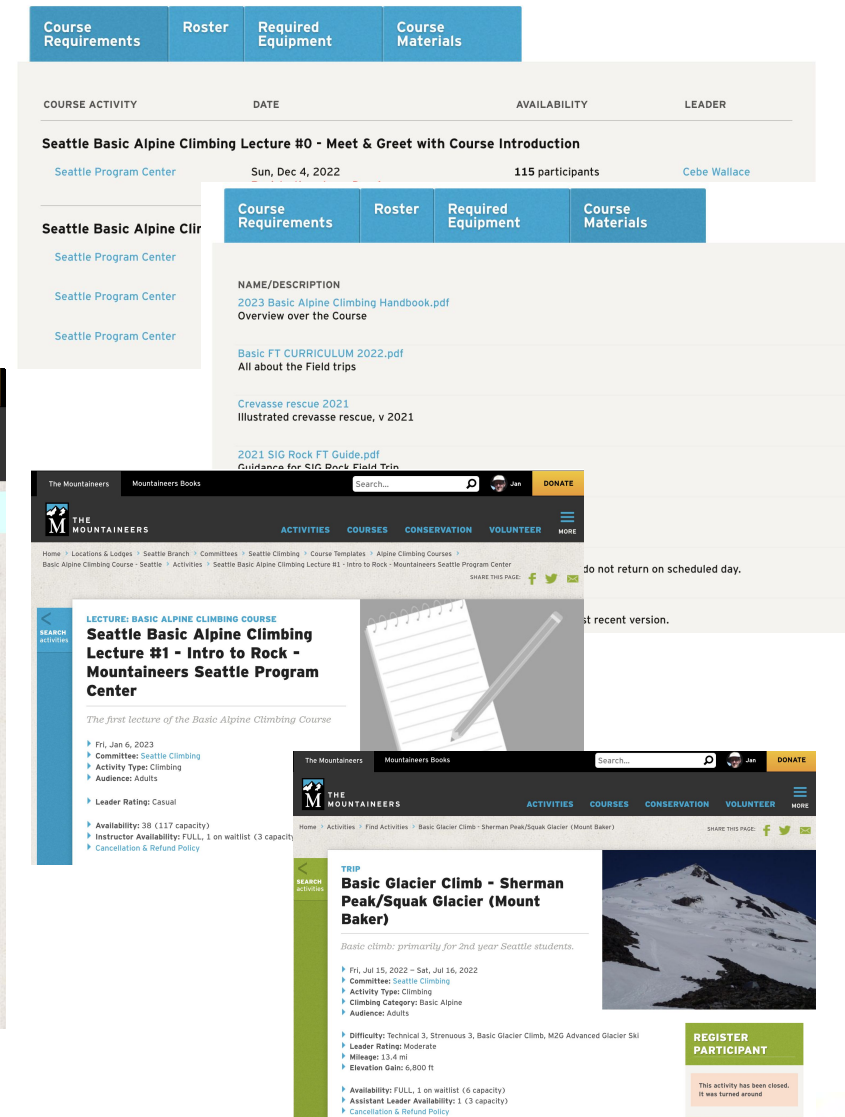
Course Requirements | Roster | Required Equipment | Course Materials

| COURSE ACTIVITY | DATE | AVAILABILITY | LEADER |
|---|---|---|---|

Seattle Basic Alpine Climbing Lecture #0 - Meet & Greet with Course Introduction

| Seattle Program Center | Sun, Dec 4, 2022 | 115 participants | Cebe Wallace |
|---|---|---|---|

Seattle Basic Alpine Clim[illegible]

Seattle Program Center

Seattle Program Center

Seattle Program Center

Course Requirements | Roster | Required Equipment | Course Materials

NAME/DESCRIPTION

2023 Basic Alpine Climbing Handbook.pdf
Overview over the Course

Basic FT CURRICULUM 2022.pdf
All about the Field trips

Crevasse rescue 2021
Illustrated crevasse rescue, v 2021

2021 SIG Rock FT Guide.pdf
Guidance for SIG Rock Field Trip

do not return on scheduled day.

st recent version.

The Mountaineers   Mountaineers Books   Search...   Jan   DONATE

THE MOUNTAINEERS   ACTIVITIES   COURSES   CONSERVATION   VOLUNTEER   MORE

Home > Locations & Lodges > Seattle Branch > Committees > Seattle Climbing > Course Templates > Alpine Climbing Courses > Basic Alpine Climbing Course - Seattle > Activities > Seattle Basic Alpine Climbing Lecture #1 - Intro to Rock - Mountaineers Seattle Program Center

SHARE THIS PAGE:

SEARCH activities

LECTURE: BASIC ALPINE CLIMBING COURSE
Seattle Basic Alpine Climbing Lecture #1 - Intro to Rock - Mountaineers Seattle Program Center

The first lecture of the Basic Alpine Climbing Course

Fri, Jan 6, 2023
Committee: Seattle Climbing
Activity Type: Climbing
Audience: Adults

Leader Rating: Casual

Availability: 38 (117 capacity)
Instructor Availability: FULL, 1 on waitlist (3 capacity
Cancellation & Refund Policy

The Mountaineers   Mountaineers Books   Search...   Jan   DONATE

THE MOUNTAINEERS   ACTIVITIES   COURSES   CONSERVATION   VOLUNTEER   MORE

Home > Activities > Find Activities > Basic Glacier Climb - Sherman Peak/Squak Glacier (Mount Baker)

SHARE THIS PAGE:

SEARCH activities

TRIP
Basic Glacier Climb - Sherman Peak/Squak Glacier (Mount Baker)

Basic climb: primarily for 2nd year Seattle students.

Fri, Jul 15, 2022 — Sat, Jul 16, 2022
Committee: Seattle Climbing
Activity Type: Climbing
Climbing Category: Basic Alpine
Audience: Adults

Difficulty: Technical 3, Strenuous 3, Basic Glacier Climb, M2G Advanced Glacier Ski
Leader Rating: Moderate
Mileage: 13.4 mi
Elevation Gain: 6,800 ft

Availability: FULL, 1 on waitlist (6 capacity)
Assistant Leader Availability: 1 (3 capacity)
Cancellation & Refund Policy

REGISTER PARTICIPANT

This activity has been closed. It was turned around